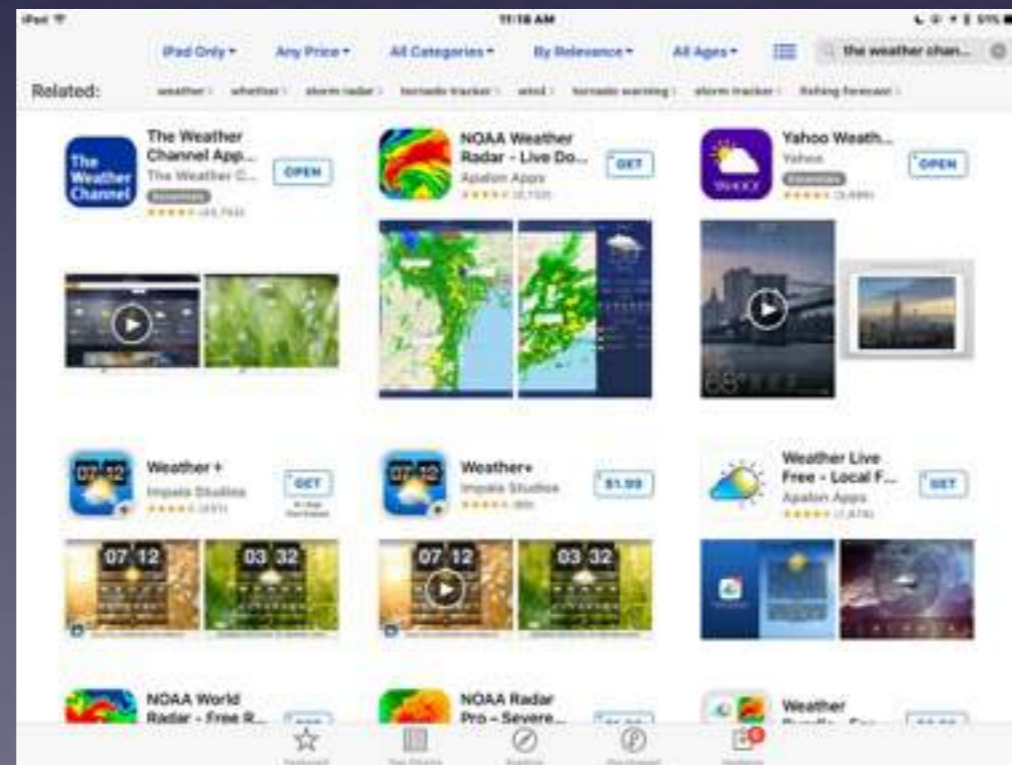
iPad
11:18 AM
51%

iPad Only ▾ Any Price ▾ All Categories ▾ By Relevance ▾ All Ages ▾
the weather chan...

Related: weather · whether · storm radar · tornado tracker · wind · tornado warning · storm tracker · fishing forecast

The Weather Channel
The Weather Channel App...
The Weather C...
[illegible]
★★★★★ (43,763)
OPEN

NOAA Weather Radar - Live Do...
Apalon Apps
★★★★★ (8,153)
GET

YAHOO
Yahoo Weath...
Yahoo
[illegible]
★★★★★ (3,689)
OPEN

68°

07 12
Weather +
Impala Studios
★★★★★ (451)
GET
In-App Purchases

07 12
Weather+
Impala Studios
★★★★★ (89)
$1.99

Weather Live Free - Local F...
Apalon Apps
★★★★★ (1,874)
GET

07 12 03 32 07 12 03 32

NOAA World Radar - Free R...
NOAA Radar Pro – Severe...
$1.99
Weather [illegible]
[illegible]

Featured Top Charts Explore Purchased Updates